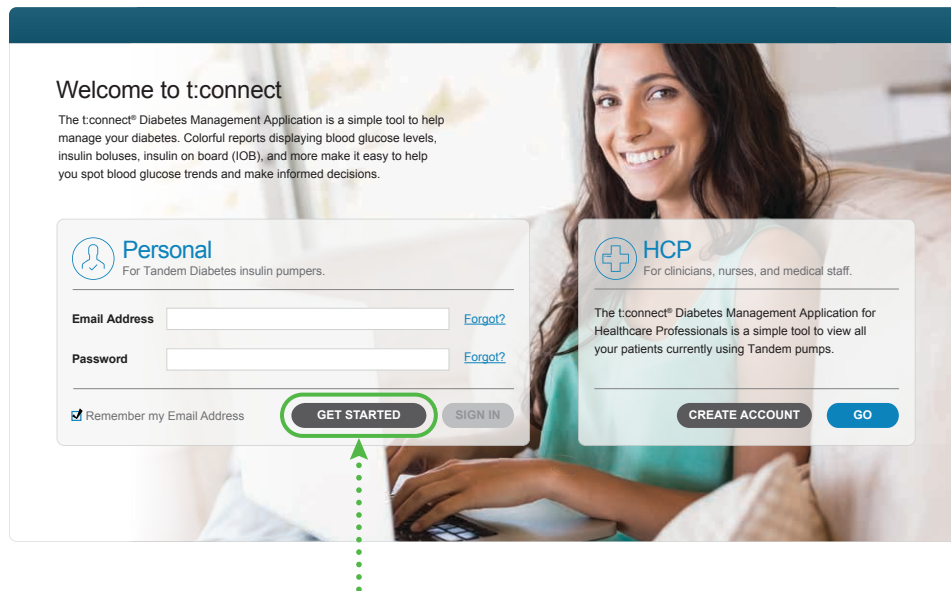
Welcome to t:connect

The t:connect® Diabetes Management Application is a simple tool to help manage your diabetes. Colorful reports displaying blood glucose levels, insulin boluses, insulin on board (IOB), and more make it easy to help you spot blood glucose trends and make informed decisions.

Personal
For Tandem Diabetes insulin pumpers.

Email Address
Forgot?

Password
Forgot?

Remember my Email Address

GET STARTED

SIGN IN

HCP
For clinicians, nurses, and medical staff.

The t:connect® Diabetes Management Application for Healthcare Professionals is a simple tool to view all your patients currently using Tandem pumps.

CREATE ACCOUNT

GO